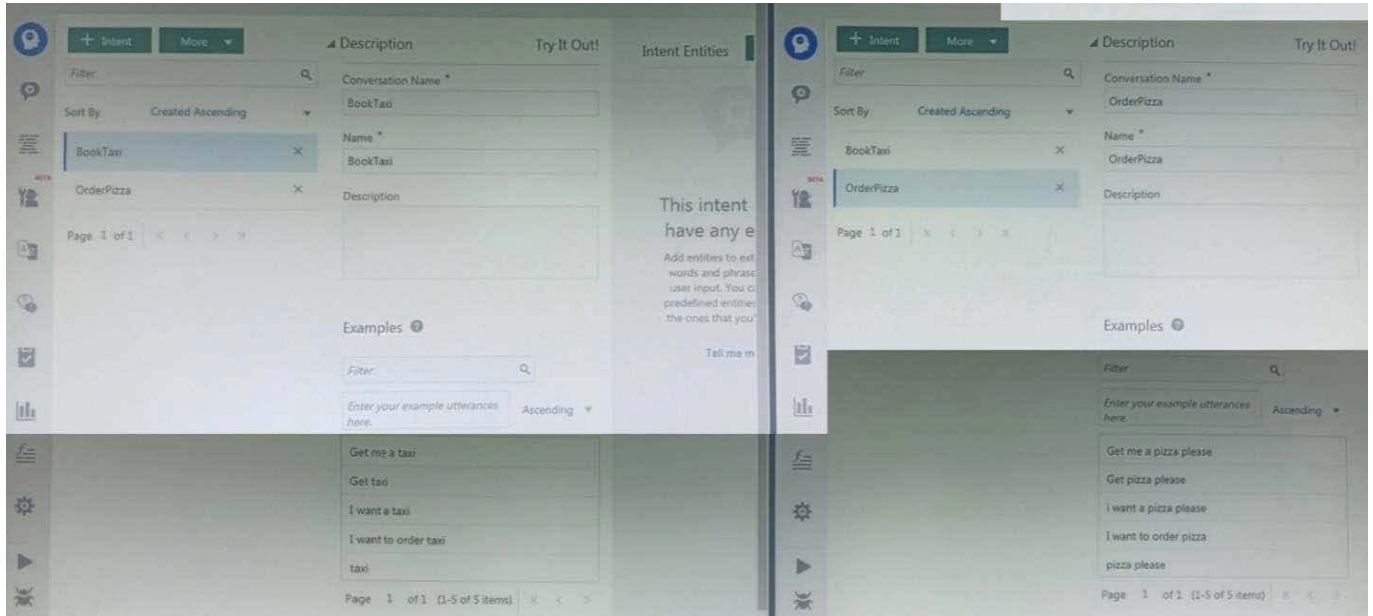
+ Intent More

Filter

Sort By Created Ascending

BookTaxi ×

OrderPizza ×

Page 1 of 1

Description Try It Out!

Conversation Name *
BookTaxi

Name *
BookTaxi

Description

Examples

Filter

Enter your example utterances here.

Ascending

Get me a taxi
Get taxi
I want a taxi
I want to order taxi
taxi

Page 1 of 1 (1-5 of 5 items)

Intent Entities

This intent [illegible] have any e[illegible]

Add entities to ext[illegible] words and phrase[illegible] user input. You c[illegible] predefined entitie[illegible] the ones that you'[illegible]

Tell me m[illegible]

+ Intent More

Filter

Sort By Created Ascending

BookTaxi ×

OrderPizza ×

Page 1 of 1

Description Try It Out!

Conversation Name *
OrderPizza

Name *
OrderPizza

Description

Examples

Filter

Enter your example utterances here.

Ascending

Get me a pizza please
Get pizza please
i want a pizza please
I want to order pizza
pizza please

Page 1 of 1 (1-5 of 5 items)